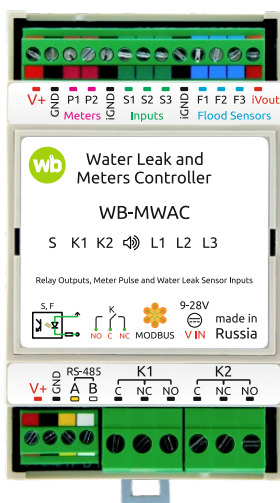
V+ GND P1 P2 iGND S1 S2 S3 iGND F1 F2 F3 iVout
Meters Inputs Flood Sensors

wb

Water Leak and Meters Controller

WB-MWAC

S K1 K2 L1 L2 L3

Relay Outputs, Meter Pulse and Water Leak Sensor Inputs

S, F
K
NO C NC
MODBUS
9-28V
V IN
made in Russia

RS-485
V+ GND A B
K1
C NC NO
K2
C NC NO